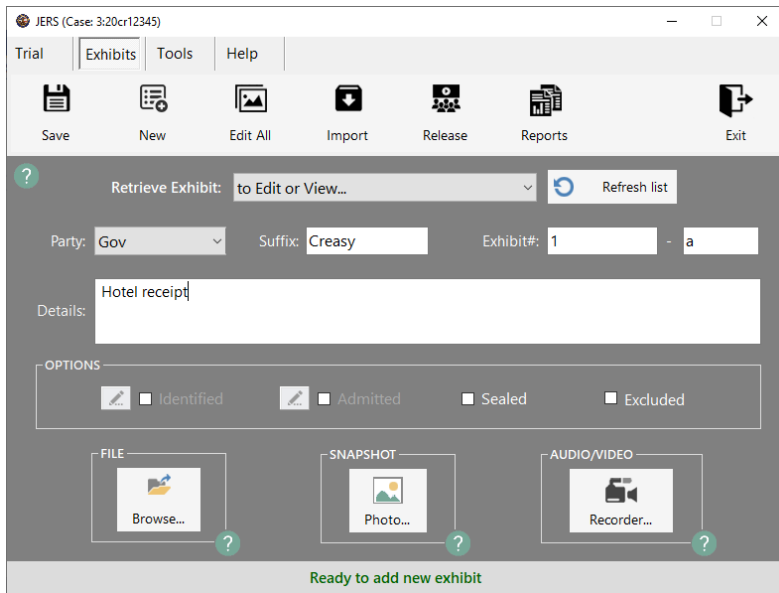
JERS (Case: 3:20cr12345)

Trial | Exhibits | Tools | Help

Save | New | Edit All | Import | Release | Reports | Exit

?

Retrieve Exhibit: to Edit or View... | Refresh list

Party: Gov | Suffix: Creasy | Exhibit#: 1 - a

Details: Hotel receipt

OPTIONS

Identified | Admitted | Sealed | Excluded

FILE
Browse...
?

SNAPSHOT
Photo...
?

AUDIO/VIDEO
Recorder...
?

Ready to add new exhibit